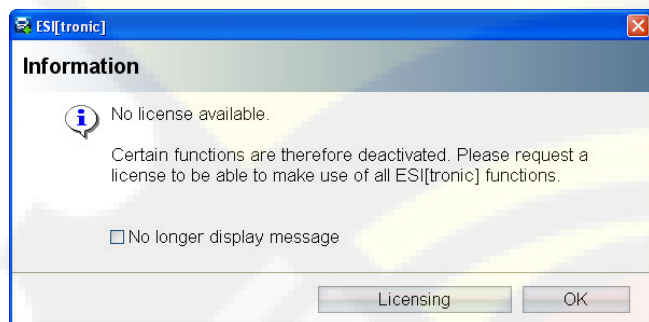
ESI[tronic]

Information

No license available.

Certain functions are therefore deactivated. Please request a license to be able to make use of all ESI[tronic] functions.

No longer display message

Licensing

OK